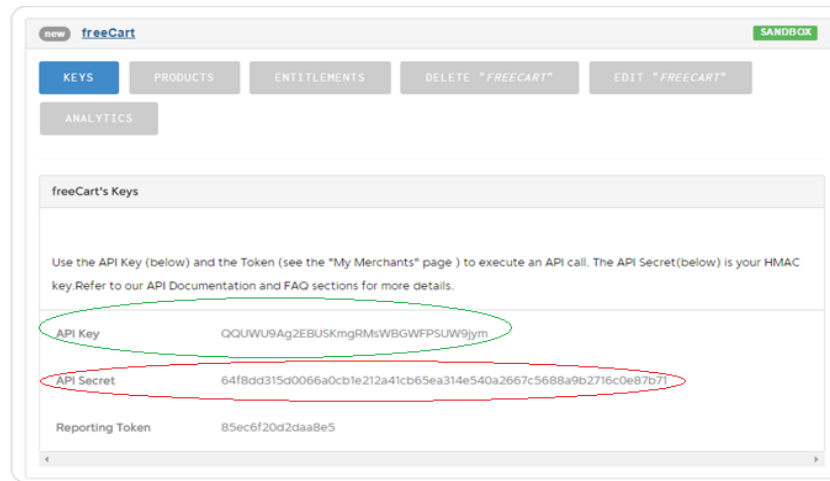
new freeCart

SANDBOX

KEYS PRODUCTS ENTITLEMENTS DELETE "FREECART" EDIT "FREECART"

ANALYTICS

freeCart's Keys

Use the API Key (below) and the Token (see the "My Merchants" page ) to execute an API call. The API Secret(below) is your HMAC key.Refer to our API Documentation and FAQ sections for more details.

| | |
|---|---|
| API Key | QQUWU9Ag2EBUSKmgRMsWBGWFPSUW9jym |
| API Secret | 64f8dd315d0066a0cb1e212a41cb65ea314e540a2667c5688a9b2716c0e87b71 |
| Reporting Token | 85ec6f20d2daa8e5 |